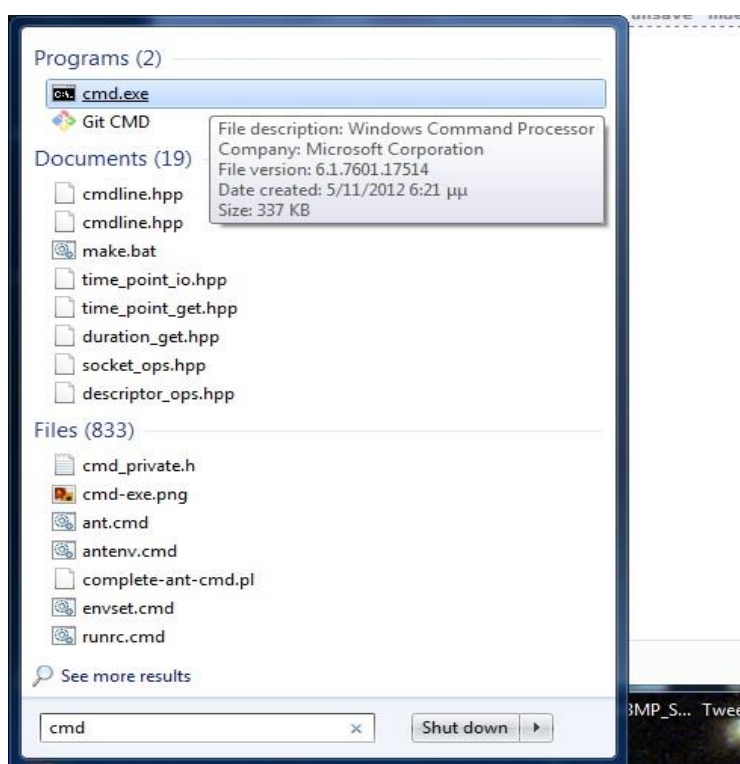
unsave mod

Programs (2)

cmd.exe

Git CMD

File description: Windows Command Processor
Company: Microsoft Corporation
File version: 6.1.7601.17514
Date created: 5/11/2012 6:21 μμ
Size: 337 KB

Documents (19)

cmdline.hpp

cmdline.hpp

make.bat

time_point_io.hpp

time_point_get.hpp

duration_get.hpp

socket_ops.hpp

descriptor_ops.hpp

Files (833)

cmd_private.h

cmd-exe.png

ant.cmd

antenv.cmd

complete-ant-cmd.pl

envset.cmd

runrc.cmd

See more results

cmd ×

Shut down ▸

BMP_S... Twee